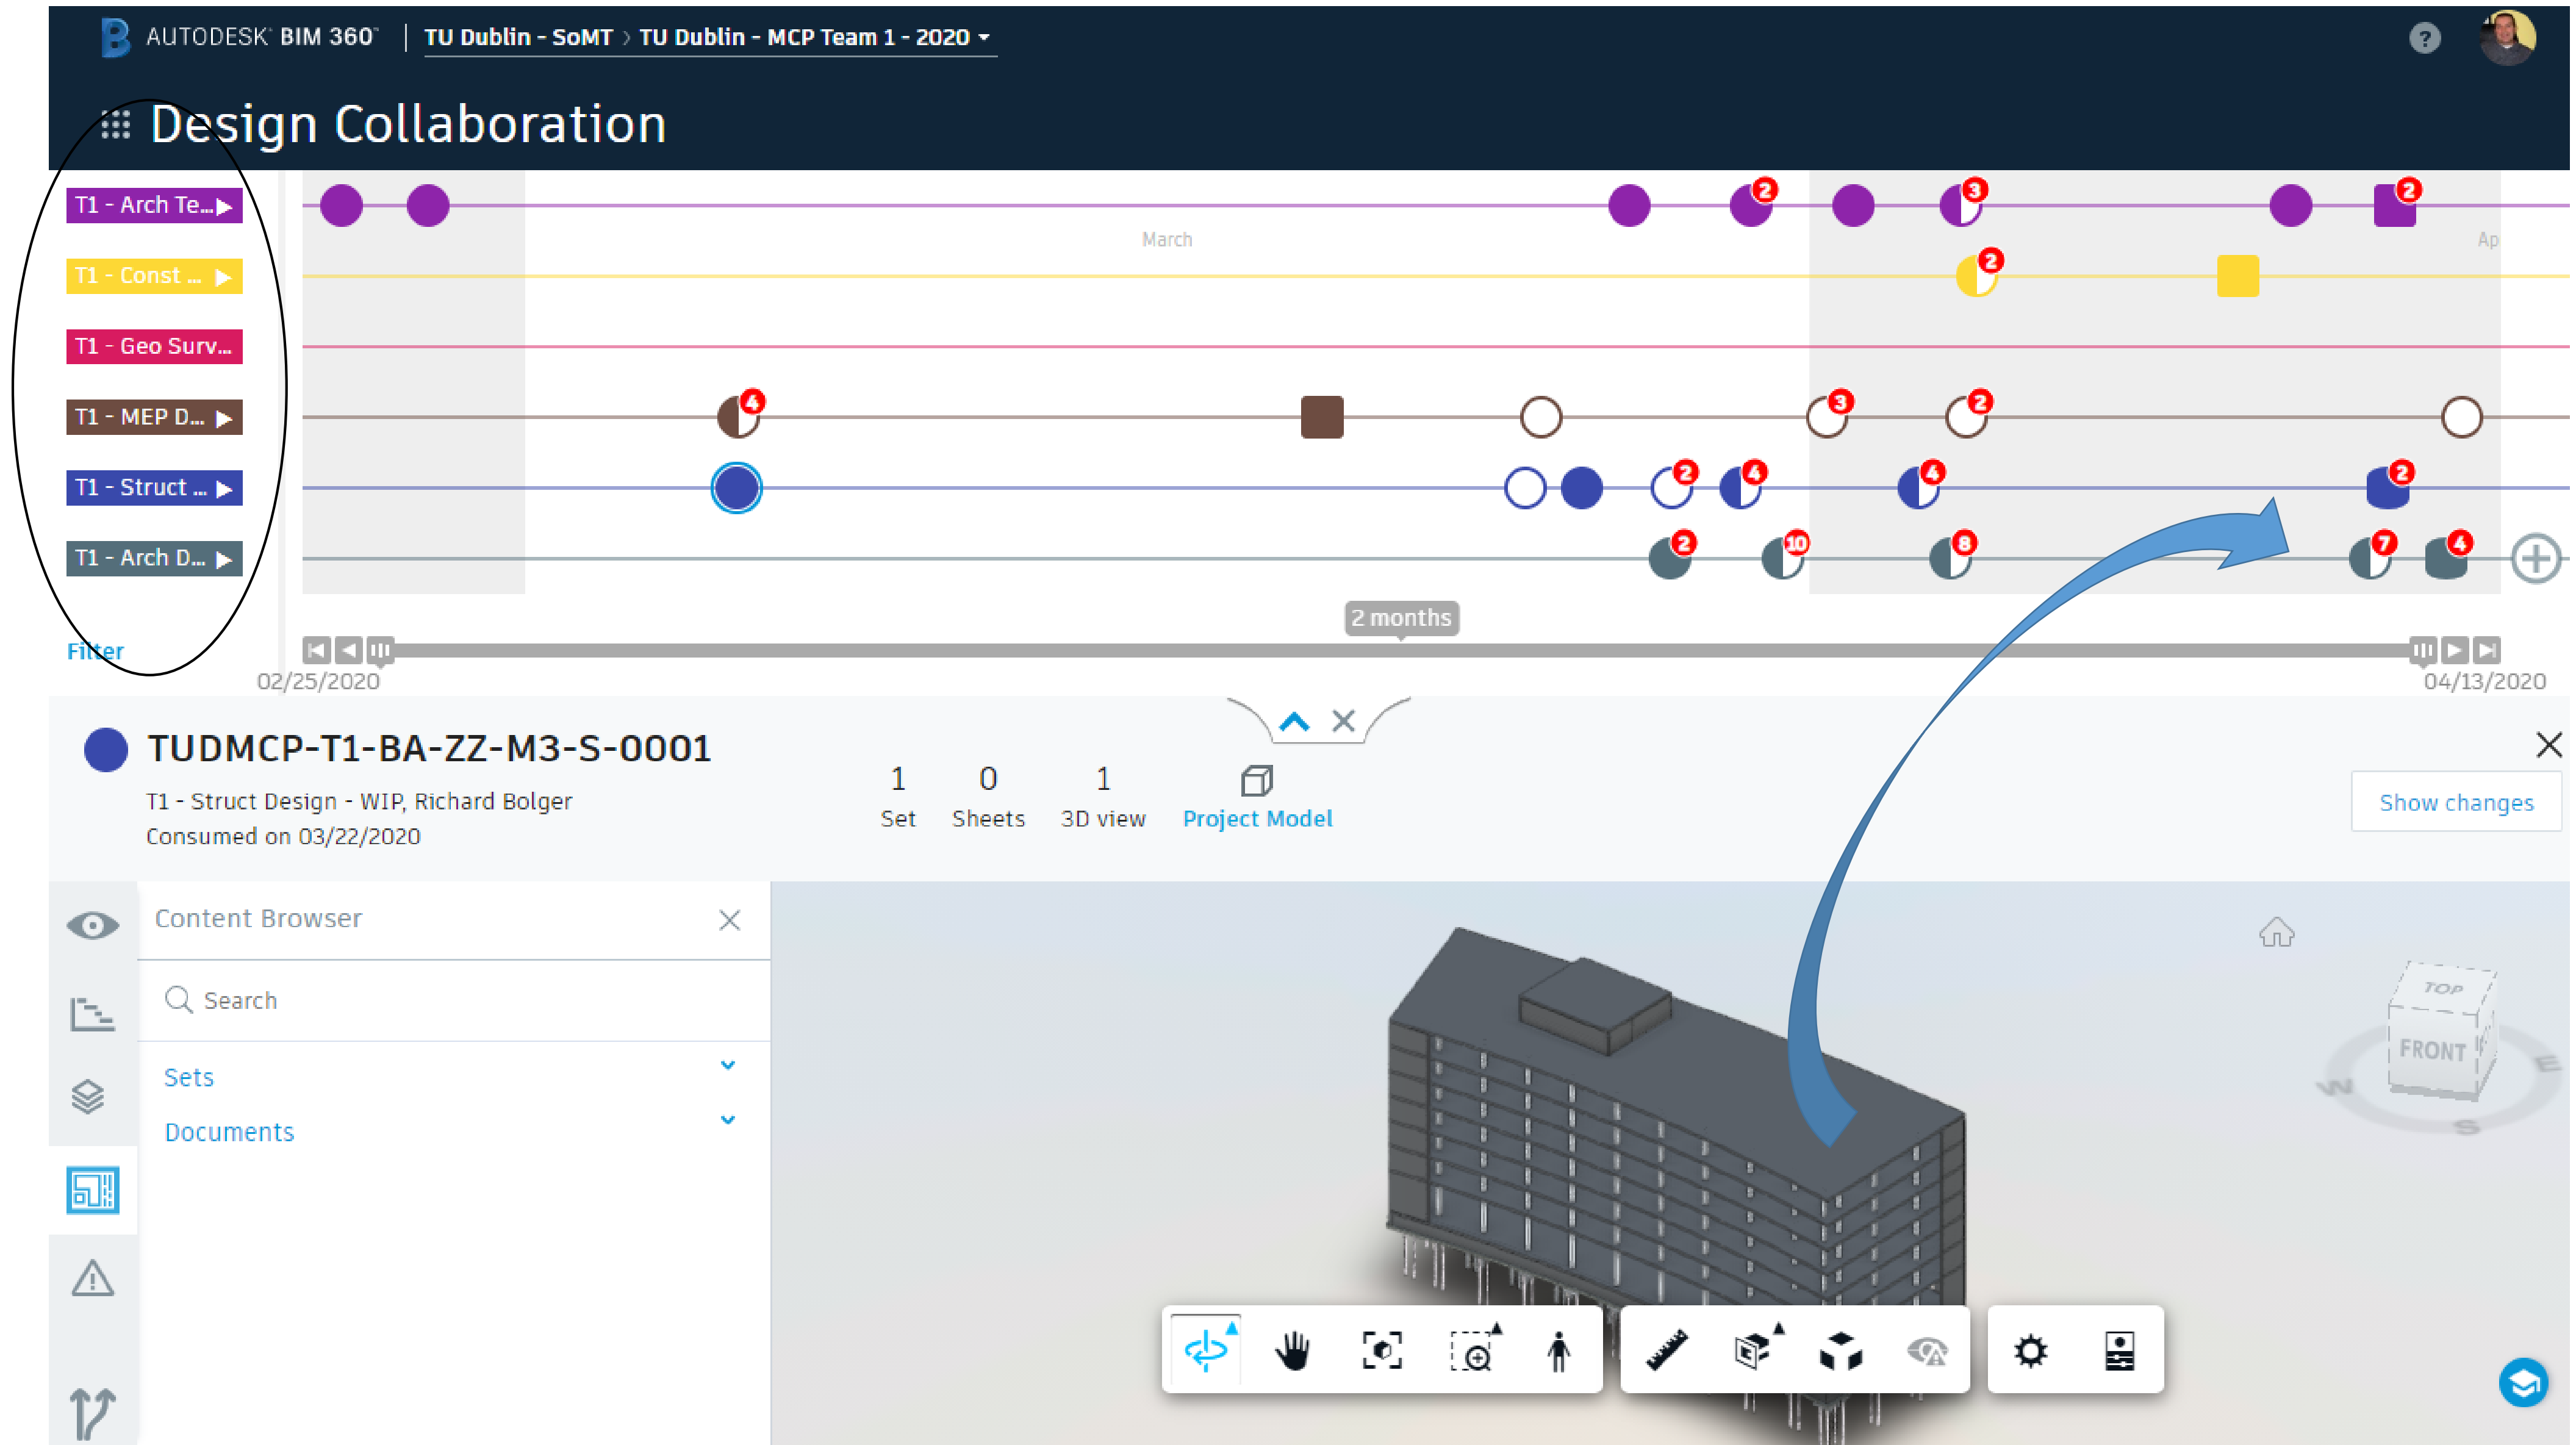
AUTODESK BIM 360 | TU Dublin - SoMT › TU Dublin - MCP Team 1 - 2020

Design Collaboration

T1 - Arch Te...
T1 - Const ...
T1 - Geo Surv...
T1 - MEP D...
T1 - Struct ...
T1 - Arch D...

Filter

March
Ap

2 4 2 3 3 2 2 2 4 4 2 2 10 8 7 4 2 2

2 months

02/25/2020
04/13/2020

TUDMCP-T1-BA-ZZ-M3-S-0001
T1 - Struct Design - WIP, Richard Bolger
Consumed on 03/22/2020

1 Set
0 Sheets
1 3D view
Project Model

Show changes

Content Browser
Search
Sets
Documents

TOP
FRONT
W
S
E